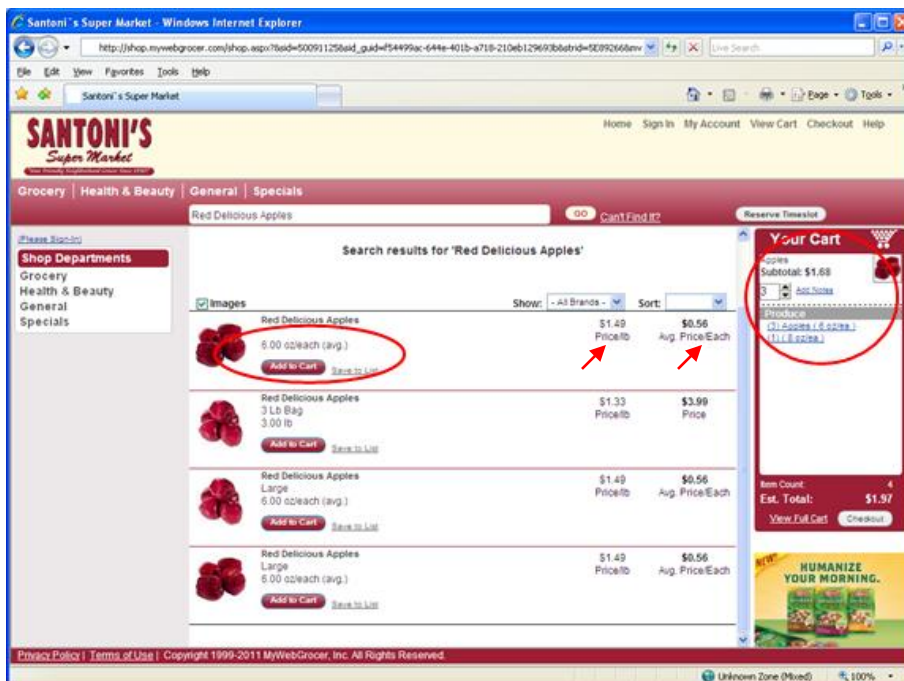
Santoni`s Super Market - Windows Internet Explorer

http://shop.mywebgrocer.com/shop.aspx?&sid=500911258sid_guid=f54499ac-644e-401b-a718-210eb129693b&strid=5E892668mv

Live Search

File Edit View Favorites Tools Help

Santoni`s Super Market

Page · Tools ·

SANTONI'S Super Market

Home Sign In My Account View Cart Checkout Help

Grocery | Health & Beauty | General | Specials

Red Delicious Apples

GO Can't Find It?

Reserve Timeslot

(Please Sign-In)

Shop Departments

Grocery
Health & Beauty
General
Specials

Search results for 'Red Delicious Apples'

Images

Show: - All Brands - Sort:

Red Delicious Apples
6.00 oz/each (avg.)
Add to Cart Save to List
$1.49 Price/lb
$0.56 Avg. Price/Each

Red Delicious Apples
3 Lb Bag
3.00 lb
Add to Cart Save to List
$1.33 Price/lb
$3.99 Price

Red Delicious Apples
Large
6.00 oz/each (avg.)
Add to Cart Save to List
$1.49 Price/lb
$0.56 Avg. Price/Each

Red Delicious Apples
Large
6.00 oz/each (avg.)
Add to Cart Save to List
$1.49 Price/lb
$0.56 Avg. Price/Each

Your Cart

Apples
Subtotal: $1.68
3 Add Notes

Produce
(3) Apples ( 6 oz/ea )
(1) ( 6 oz/ea )

Item Count: 4
Est. Total: $1.97
View Full Cart Checkout

NEW! HUMANIZE YOUR MORNING.

Privacy Policy | Terms of Use | Copyright 1999-2011 MyWebGrocer, Inc. All Rights Reserved.

Unknown Zone (Mixed) 100%